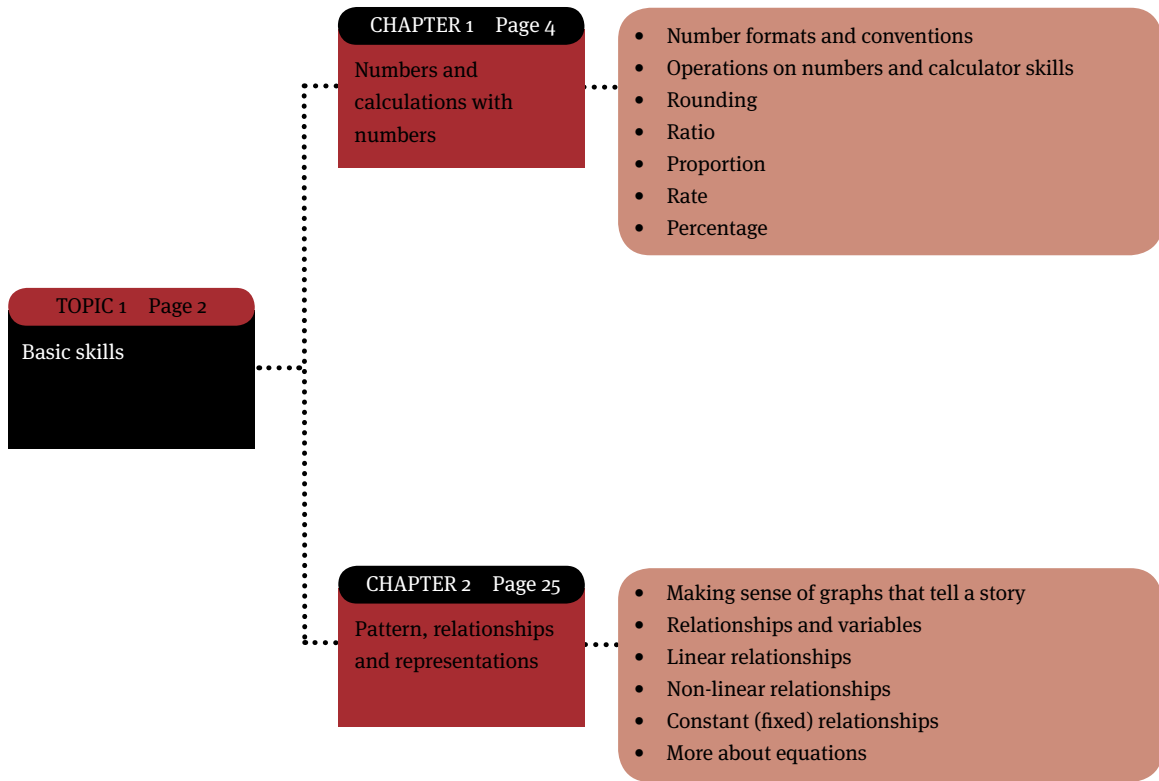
TOPIC 1 Page 2

Basic skills

CHAPTER 1 Page 4

Numbers and calculations with numbers

- Number formats and conventions
- Operations on numbers and calculator skills
- Rounding
- Ratio
- Proportion
- Rate
- Percentage

CHAPTER 2 Page 25

Pattern, relationships and representations

- Making sense of graphs that tell a story
- Relationships and variables
- Linear relationships
- Non-linear relationships
- Constant (fixed) relationships
- More about equations